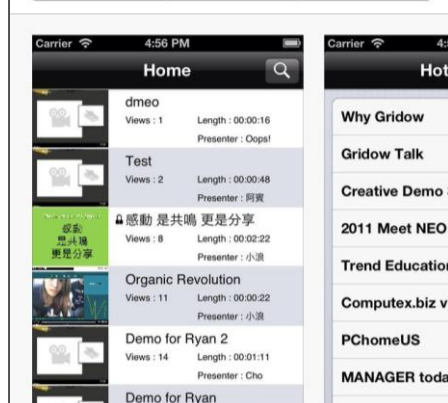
Carrier 4:56 PM
Home

dmeo
Views : 1 Length : 00:00:16
Presenter : Oops!

Test
Views : 2 Length : 00:00:48
Presenter : 阿寶

感動 是共鳴 更是分享
感動 是共鳴 更是分享
Views : 8 Length : 00:02:22
Presenter : 小浪

Organic Revolution
Views : 11 Length : 00:00:22
Presenter : 小浪

Demo for Ryan 2
Views : 14 Length : 00:01:11
Presenter : Cho

Demo for Ryan

Carrier 4:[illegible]
Hot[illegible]

Why Gridow
Gridow Talk
Creative Demo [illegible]
2011 Meet NEO
Trend Educatio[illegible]
Computex.biz v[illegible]
PChomeUS
MANAGER toda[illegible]